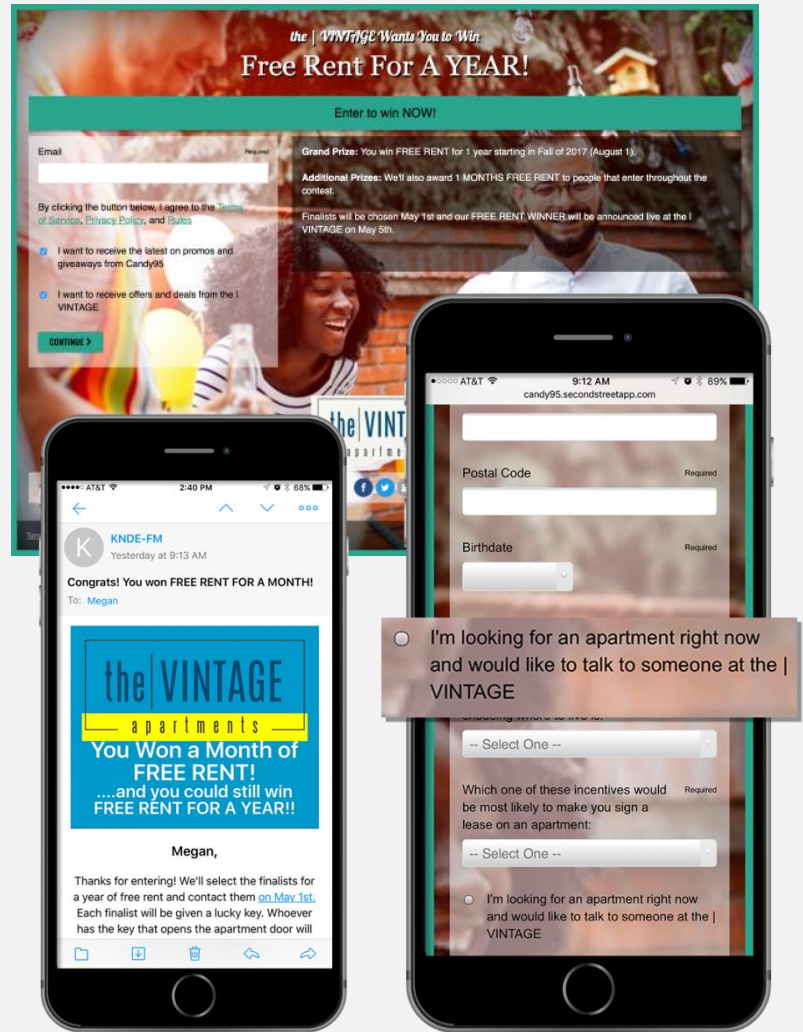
the | VINTAGE Wants You to Win
Free Rent For A YEAR!

Enter to win NOW!

Email
Required

By clicking the button below, I agree to the Terms of Service, Privacy Policy, and Rules

I want to receive the latest on promos and giveaways from Candy95

I want to receive offers and deals from the | VINTAGE

CONTINUE >

Grand Prize: You win FREE RENT for 1 year starting in Fall of 2017 (August 1).

Additional Prizes: We'll also award 1 MONTHS FREE RENT to people that enter throughout the contest.

Finalists will be chosen May 1st and our FREE RENT WINNER will be announced live at the | VINTAGE on May 5th.

the | VINT
apartme

●●●●○ AT&T 2:40 PM 68%

KNDE-FM
Yesterday at 9:13 AM

Congrats! You won FREE RENT FOR A MONTH!
To: Megan

the | VINTAGE
apartments
You Won a Month of FREE RENT!
....and you could still win FREE RENT FOR A YEAR!!

Megan,

Thanks for entering! We'll select the finalists for a year of free rent and contact them on May 1st. Each finalist will be given a lucky key. Whoever has the key that opens the apartment door will

●●○○○ AT&T 9:12 AM 89%
candy95.secondstreetapp.com

Postal Code
Required

Birthdate
Required

I'm looking for an apartment right now and would like to talk to someone at the | VINTAGE

choosing where to live is:

-- Select One --

Which one of these incentives would be most likely to make you sign a lease on an apartment:
Required

-- Select One --

I'm looking for an apartment right now and would like to talk to someone at the | VINTAGE